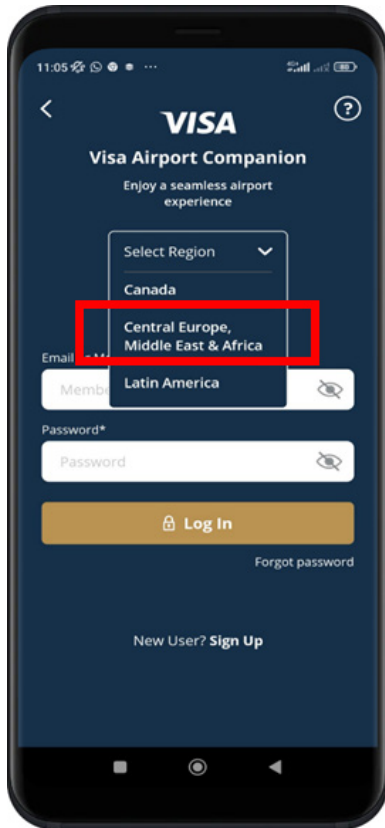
11:05 ⋯

<

VISA

?

Visa Airport Companion

Enjoy a seamless airport experience

Select Region

Canada

Central Europe, Middle East & Africa

Latin America

Email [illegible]

Memb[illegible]

Password*

Password

Log In

Forgot password

New User? Sign Up